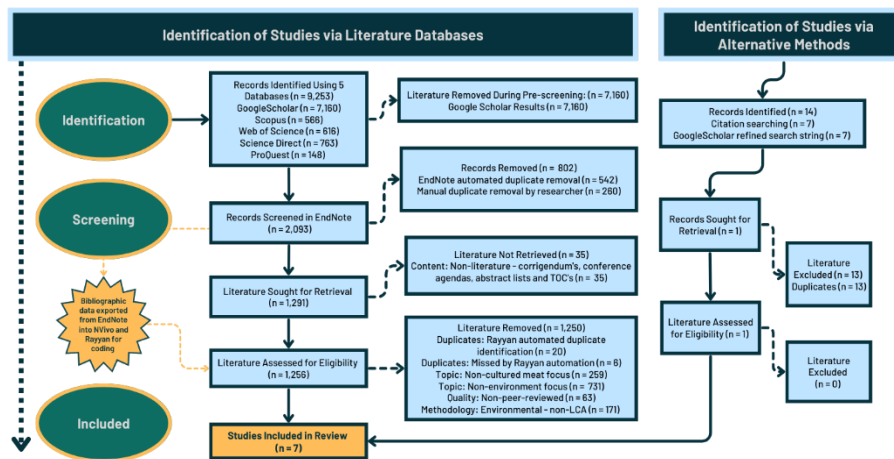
Identification of Studies via Literature Databases

Identification of Studies via Alternative Methods

Identification

Records Identified Using 5 Databases (n = 9,253)
GoogleScholar (n = 7,160)
Scopus (n = 566)
Web of Science (n = 616)
Science Direct (n = 763)
ProQuest (n = 148)

Literature Removed During Pre-screening: (n = 7,160)
Google Scholar Results (n = 7,160)

Records Identified (n = 14)
Citation searching (n = 7)
GoogleScholar refined search string (n = 7)

Screening

Records Screened in EndNote (n = 2,093)

Records Removed (n = 802)
EndNote automated duplicate removal (n = 542)
Manual duplicate removal by researcher (n = 260)

Records Sought for Retrieval (n = 1)

Literature Excluded (n = 13)
Duplicates (n = 13)

Bibliographic data exported from EndNote into NVivo and Rayyan for coding

Literature Sought for Retrieval (n = 1,291)

Literature Not Retrieved (n = 35)
Content: Non-literature - corrigendum's, conference agendas, abstract lists and TOC's (n = 35)

Literature Assessed for Eligibility (n = 1)

Literature Excluded (n = 0)

Literature Assessed for Eligibility (n = 1,256)

Literature Removed (n = 1,250)
Duplicates: Rayyan automated duplicate identification (n = 20)
Duplicates: Missed by Rayyan automation (n = 6)
Topic: Non-cultured meat focus (n = 259)
Topic: Non-environment focus (n = 731)
Quality: Non-peer-reviewed (n = 63)
Methodology: Environmental - non-LCA (n = 171)

Included

Studies Included in Review (n = 7)